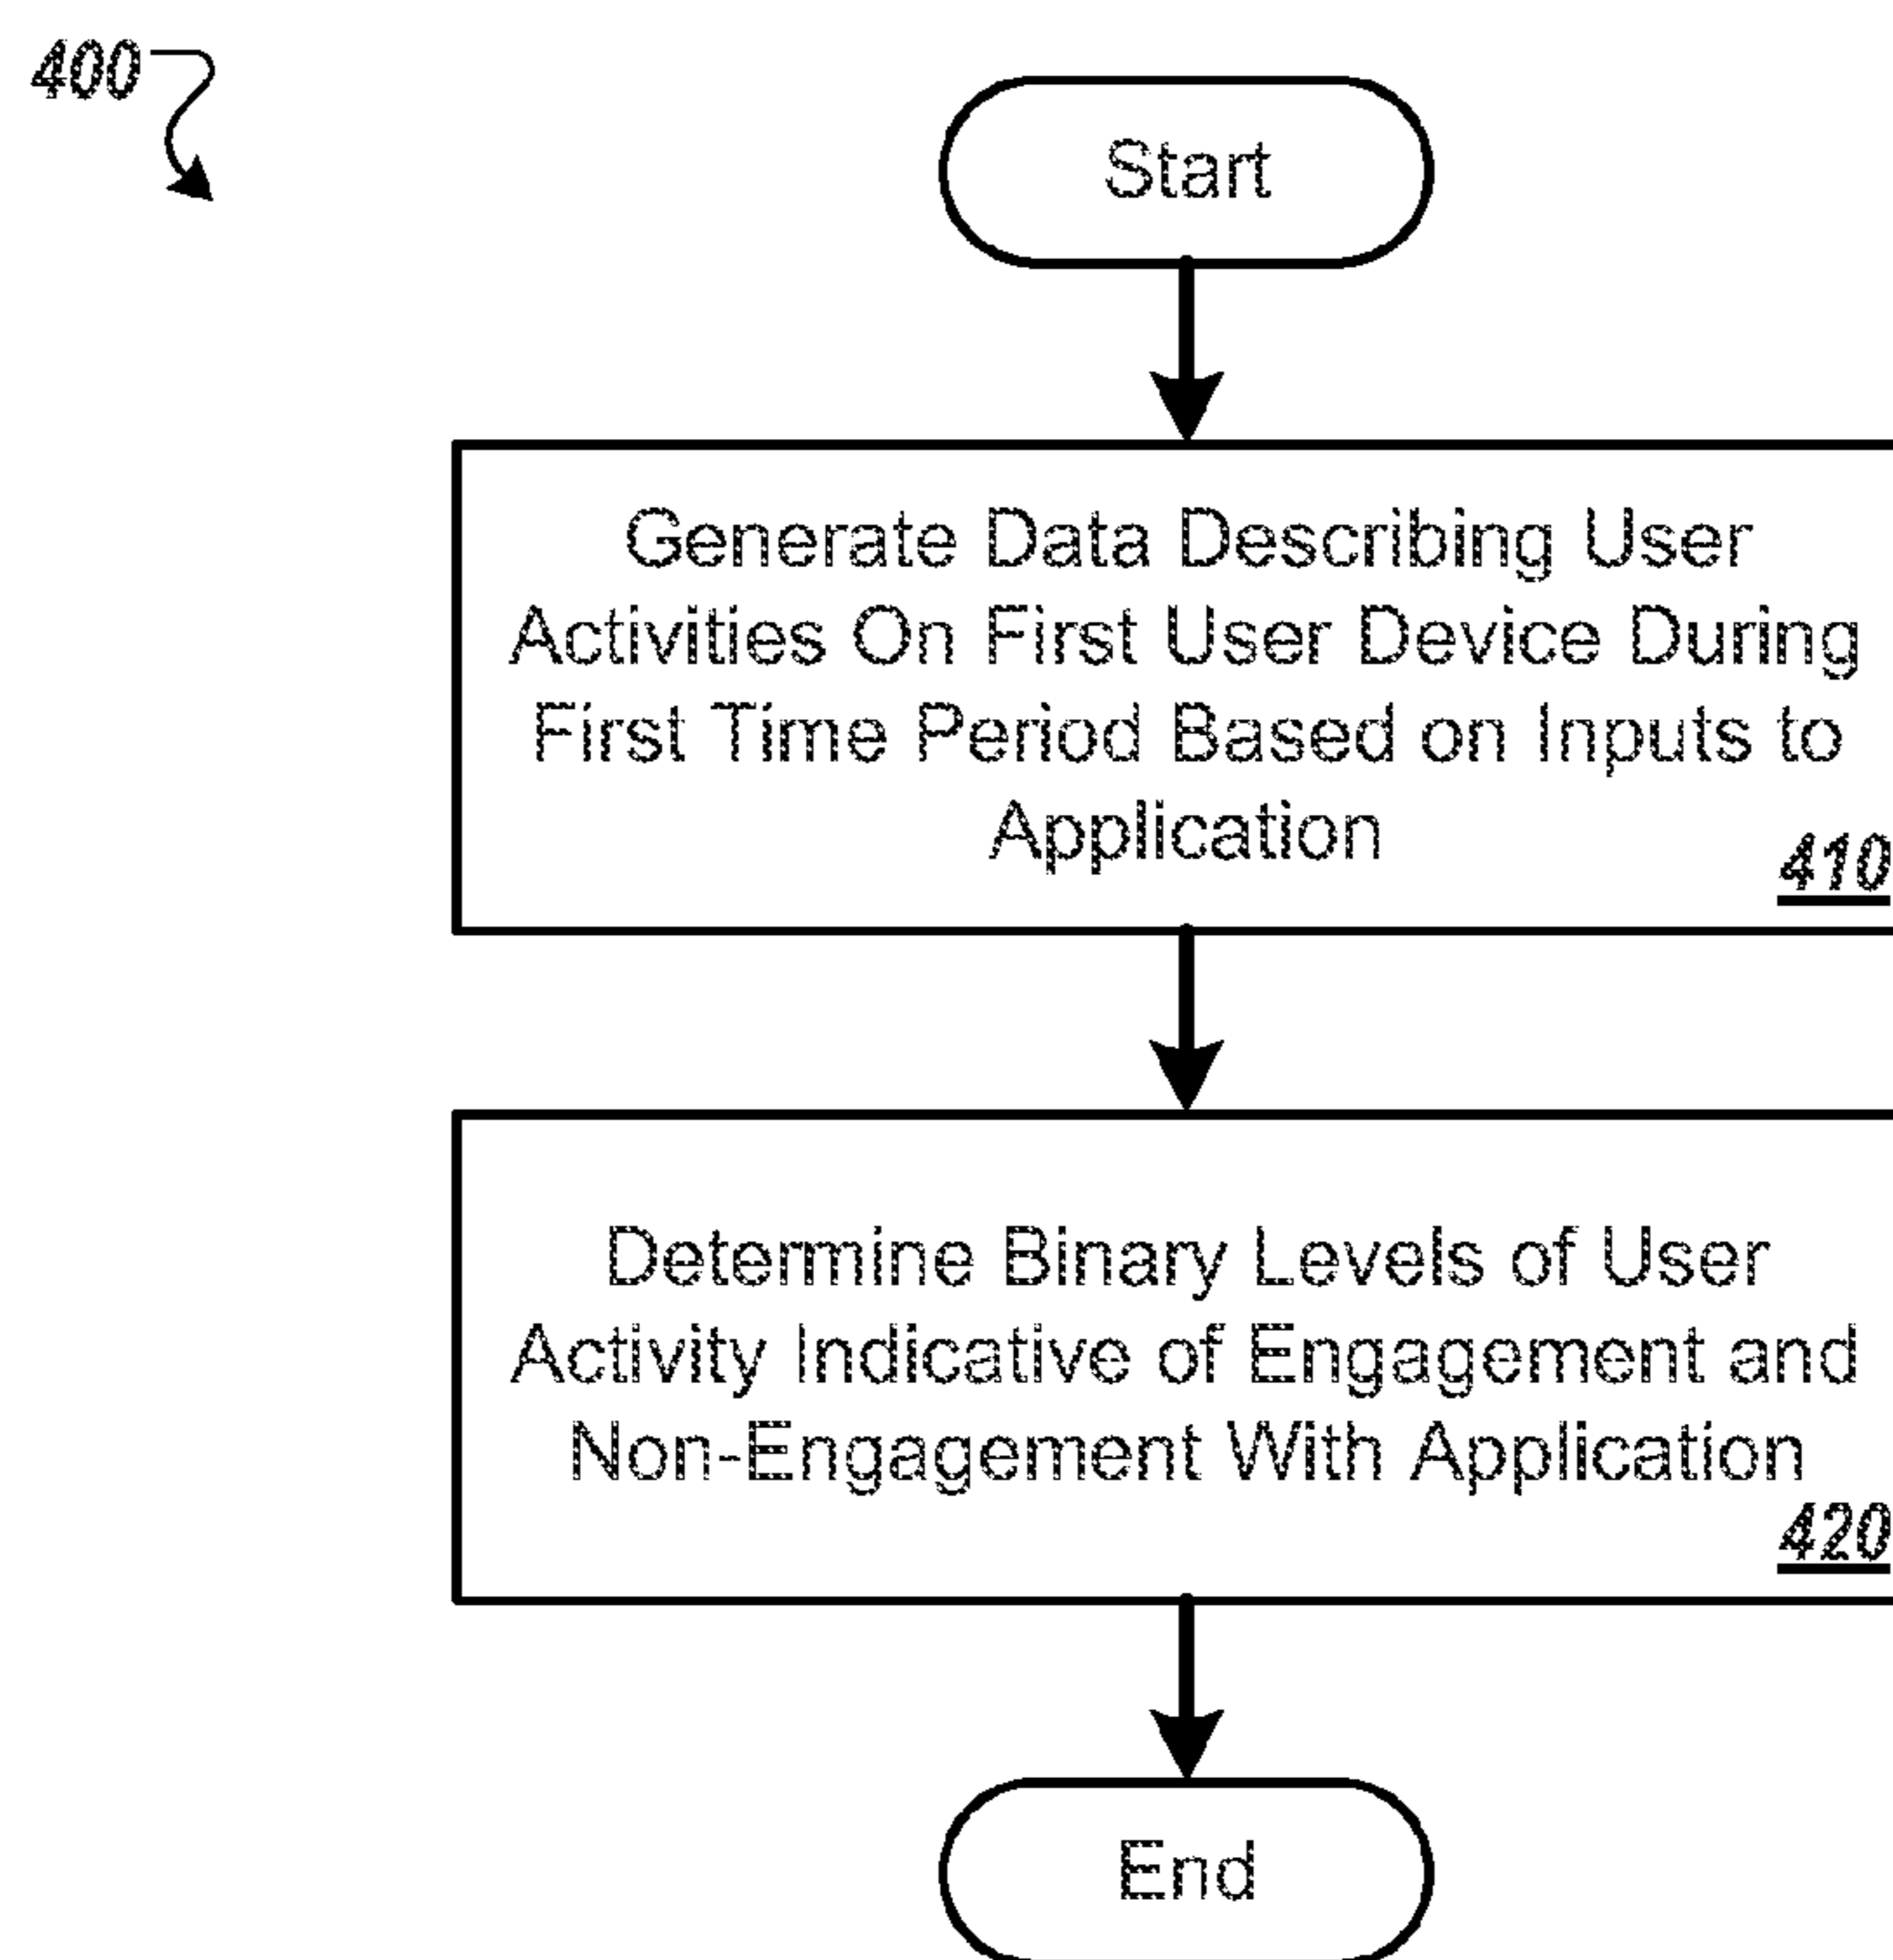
400

Start

Generate Data Describing User Activities On First User Device During First Time Period Based on Inputs to Application

410

Determine Binary Levels of User Activity Indicative of Engagement and Non-Engagement With Application

420

End